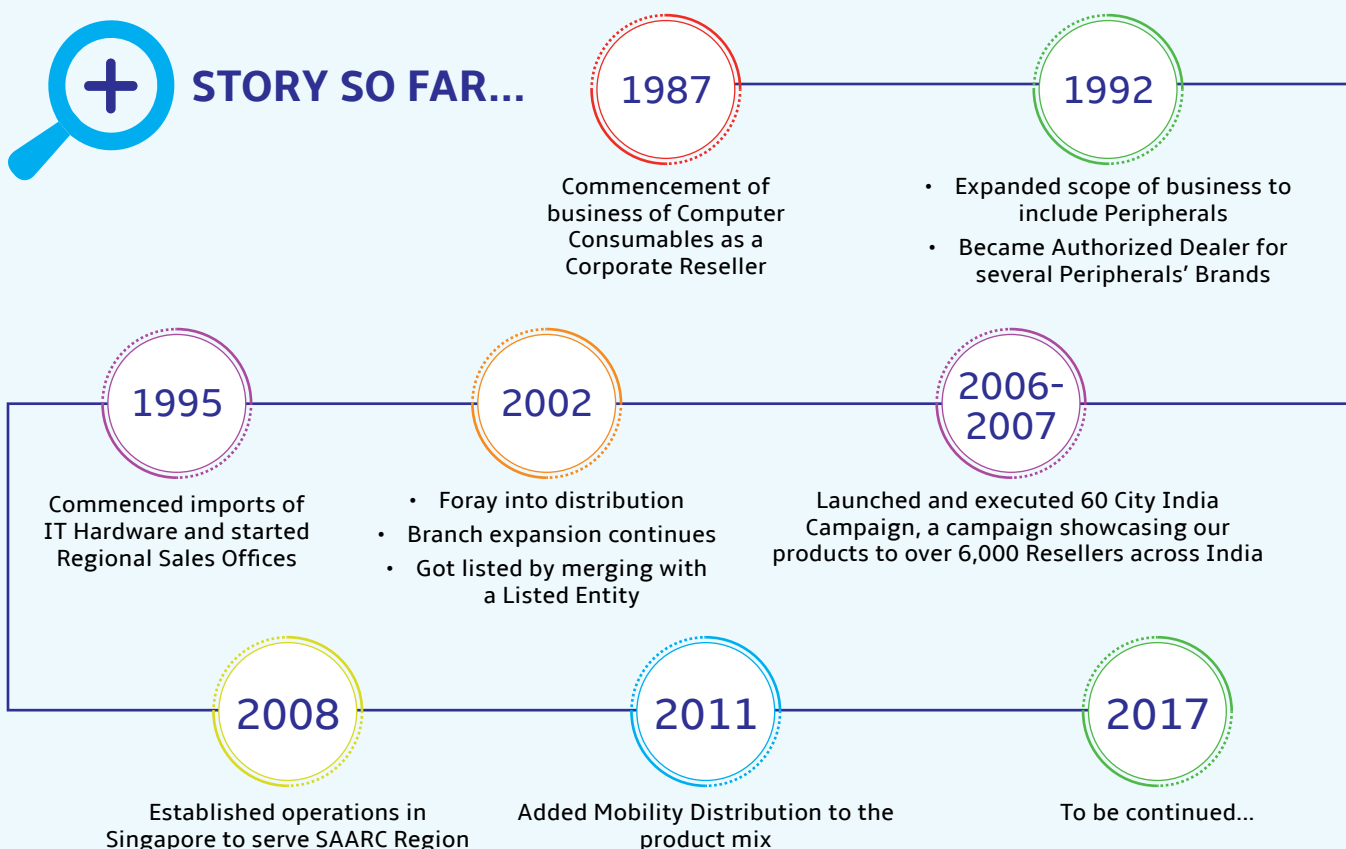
STORY SO FAR...

1987

Commencement of business of Computer Consumables as a Corporate Reseller

1992

• Expanded scope of business to include Peripherals
• Became Authorized Dealer for several Peripherals' Brands

1995

Commenced imports of IT Hardware and started Regional Sales Offices

2002

• Foray into distribution
• Branch expansion continues
• Got listed by merging with a Listed Entity

2006-2007

Launched and executed 60 City India Campaign, a campaign showcasing our products to over 6,000 Resellers across India

2008

Established operations in Singapore to serve SAARC Region

2011

Added Mobility Distribution to the product mix

2017

To be continued...